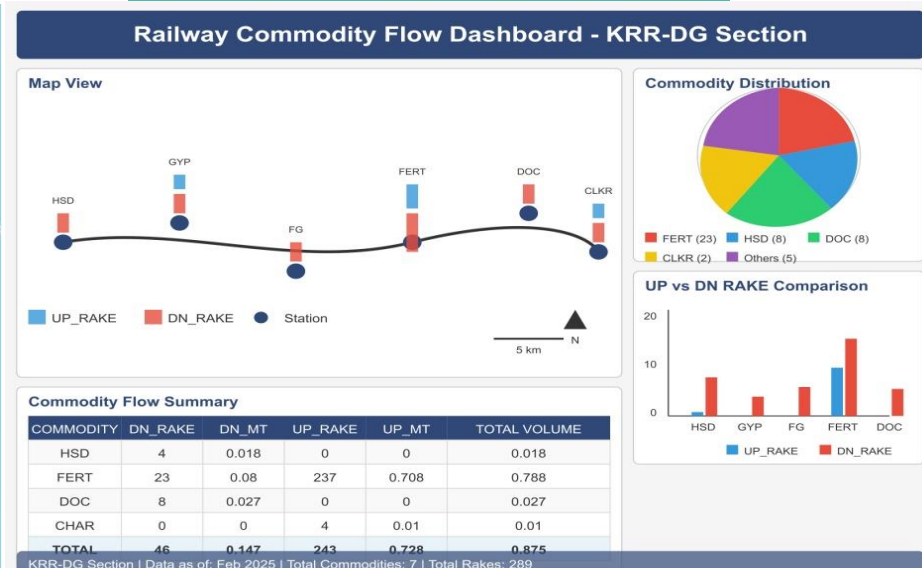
Railway Commodity Flow Dashboard - KRR-DG Section

Map View

GYP
HSD
FG
FERT
DOC
CLKR

UP_RAKE DN_RAKE Station

N
5 km

Commodity Distribution

FERT (23) HSD (8) DOC (8)
CLKR (2) Others (5)

UP vs DN RAKE Comparison

20
10
0
HSD GYP FG FERT DOC
UP_RAKE DN_RAKE

Commodity Flow Summary

| COMMODITY | DN_RAKE | DN_MT | UP_RAKE | UP_MT | TOTAL VOLUME |
|---|---|---|---|---|---|
| HSD | 4 | 0.018 | 0 | 0 | 0.018 |
| FERT | 23 | 0.08 | 237 | 0.708 | 0.788 |
| DOC | 8 | 0.027 | 0 | 0 | 0.027 |
| CHAR | 0 | 0 | 4 | 0.01 | 0.01 |
| TOTAL | 46 | 0.147 | 243 | 0.728 | 0.875 |

KRR-DG Section | Data as of: Feb 2025 | Total Commodities: 7 | Total Rakes: 289